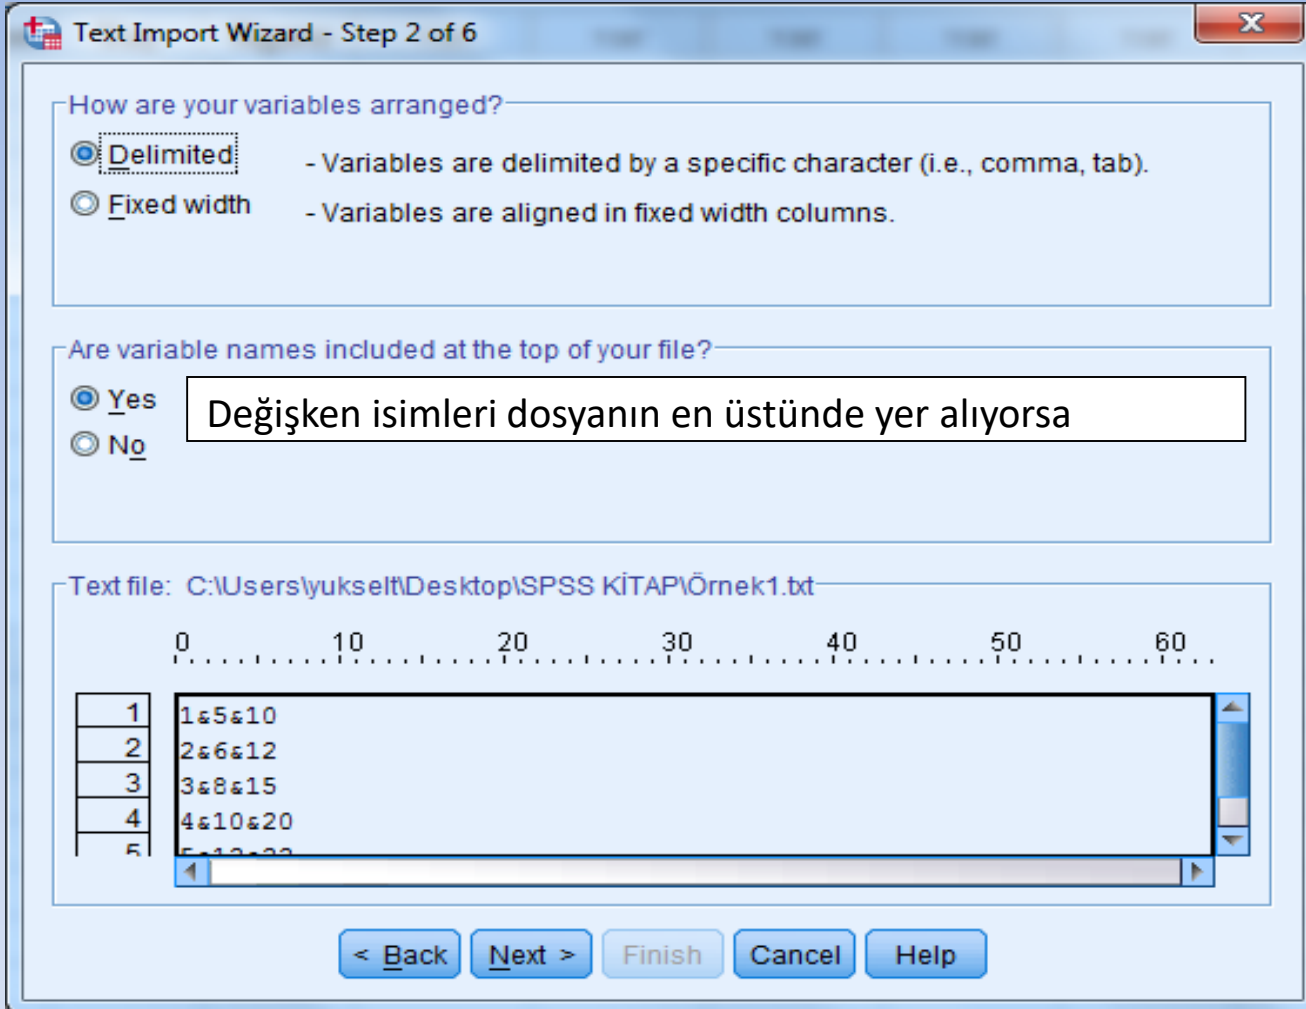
Text Import Wizard - Step 2 of 6

How are your variables arranged?

Delimited - Variables are delimited by a specific character (i.e., comma, tab).

Fixed width - Variables are aligned in fixed width columns.

Are variable names included at the top of your file?

Yes

No

Değişken isimleri dosyanın en üstünde yer alıyorsa

Text file: C:\Users\yukselt\Desktop\SPSS KİTAP\Örnek1.txt

0 10 20 30 40 50 60

| | |
|---|---|
| 1 | 1&5&10 |
| 2 | 2&6&12 |
| 3 | 3&8&15 |
| 4 | 4&10&20 |
| 5 | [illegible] |

< Back Next > Finish Cancel Help